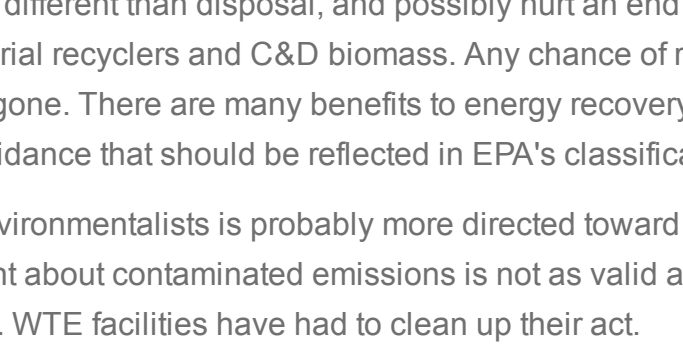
different than disposal, and possibly hurt an end rial recyclers and C&D biomass. Any chance of r gone. There are many benefits to energy recovery idance that should be reflected in EPA's classifica

vironmentalists is probably more directed toward nt about contaminated emissions is not as valid a . WTE facilities have had to clean up their act.